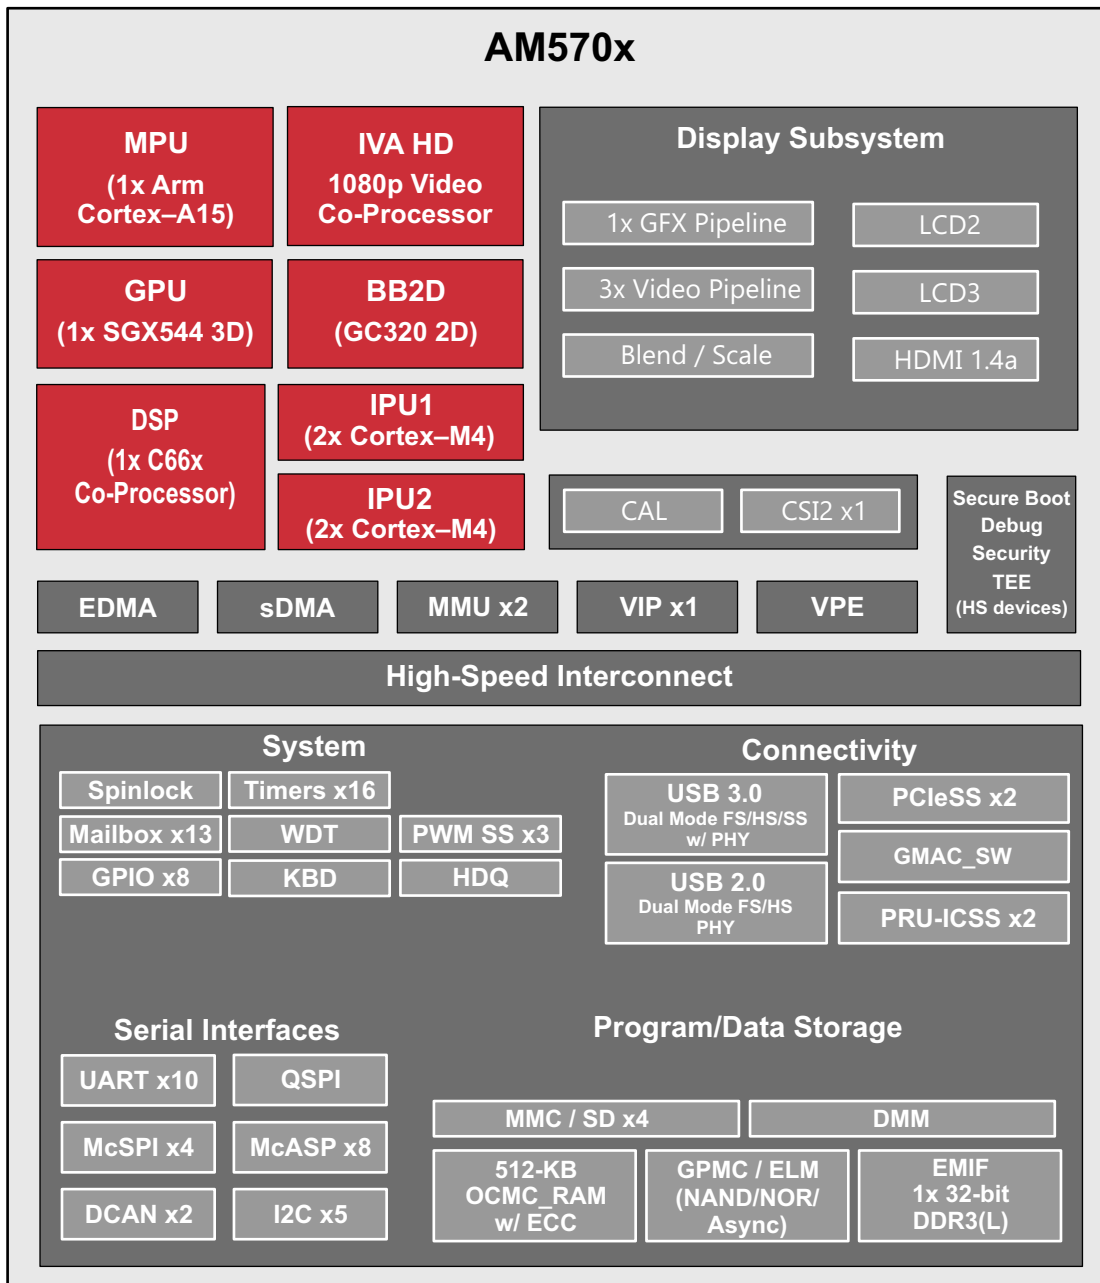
AM570x

MPU
(1x Arm Cortex–A15)

IVA HD
1080p Video Co-Processor

GPU
(1x SGX544 3D)

BB2D
(GC320 2D)

DSP
(1x C66x Co-Processor)

IPU1
(2x Cortex–M4)

IPU2
(2x Cortex–M4)

Display Subsystem

1x GFX Pipeline

LCD2

3x Video Pipeline

LCD3

Blend / Scale

HDMI 1.4a

CAL

CSI2 x1

Secure Boot
Debug
Security
TEE
(HS devices)

EDMA

sDMA

MMU x2

VIP x1

VPE

High-Speed Interconnect

System

Spinlock

Timers x16

Mailbox x13

WDT

PWM SS x3

GPIO x8

KBD

HDQ

Connectivity

USB 3.0
Dual Mode FS/HS/SS w/ PHY

PCIeSS x2

GMAC_SW

USB 2.0
Dual Mode FS/HS PHY

PRU-ICSS x2

Serial Interfaces

UART x10

QSPI

McSPI x4

McASP x8

DCAN x2

I2C x5

Program/Data Storage

MMC / SD x4

DMM

512-KB OCMC_RAM w/ ECC

GPMC / ELM (NAND/NOR/ Async)

EMIF
1x 32-bit DDR3(L)